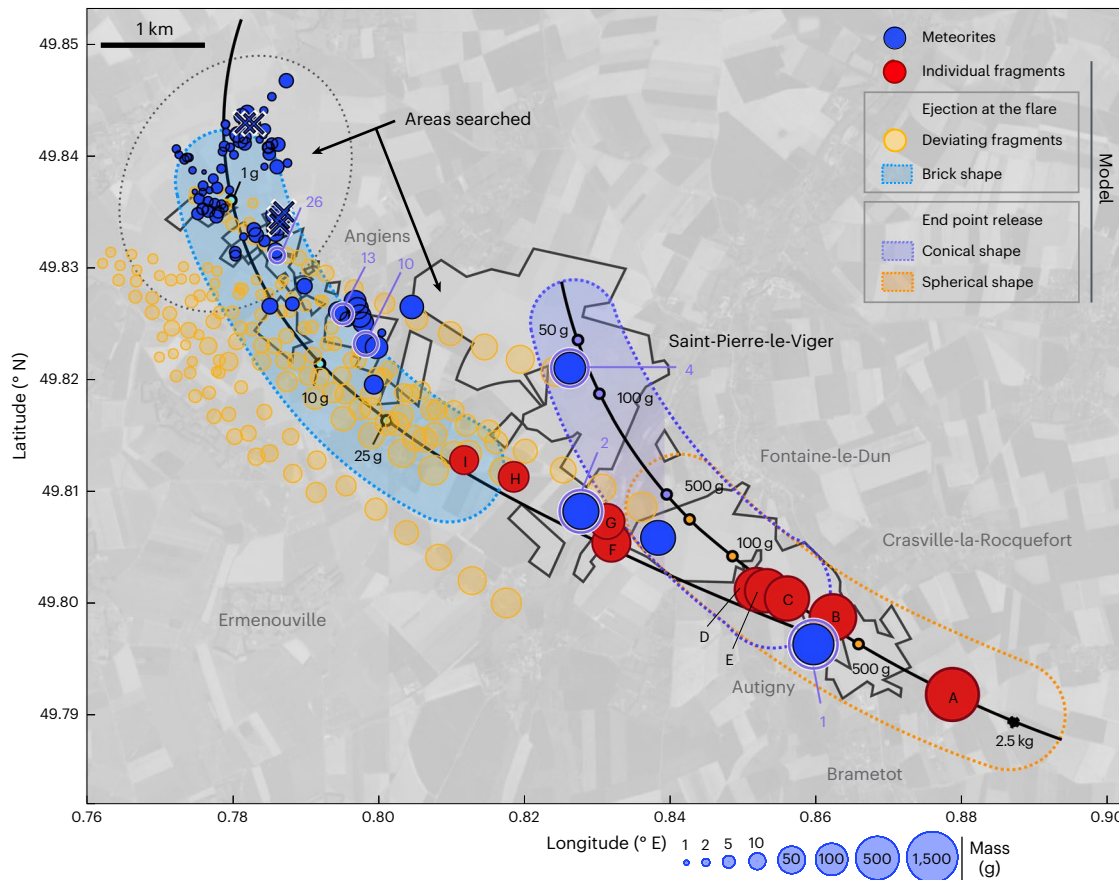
1 km

Areas searched

Meteorites
Individual fragments
Ejection at the flare
Deviating fragments
Brick shape
End point release
Conical shape
Spherical shape
Model

1 g
26
Angiens
13
10
50 g
Saint-Pierre-le-Viger
4
100 g
10 g
25 g
2
Fontaine-le-Dun
500 g
I
H
G
F
100 g
Crasville-la-Rocquefort
C
B
D
E
500 g
A
Autigny
1
2.5 kg
Ermenouville
Brametot

Latitude (° N)
49.85
49.84
49.83
49.82
49.81
49.80
49.79

0.76
0.78
0.80
0.82
0.84
0.86
0.88
0.90
Longitude (° E)

1 2 5 10 50 100 500 1,500 Mass (g)